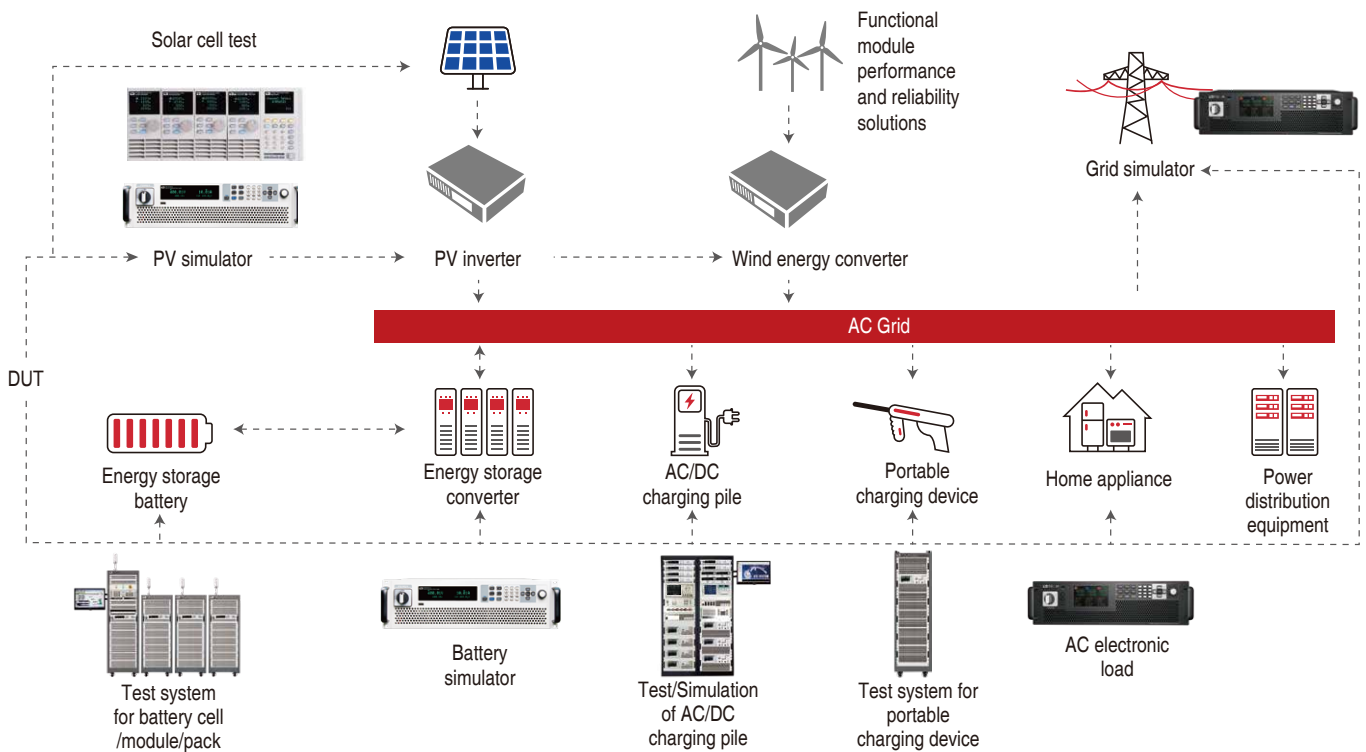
Solar cell test

Functional module performance and reliability solutions

Grid simulator

PV simulator

PV inverter

Wind energy converter

AC Grid

DUT

Energy storage battery

Energy storage converter

AC/DC charging pile

Portable charging device

Home appliance

Power distribution equipment

Test system for battery cell /module/pack

Battery simulator

Test/Simulation of AC/DC charging pile

Test system for portable charging device

AC electronic load